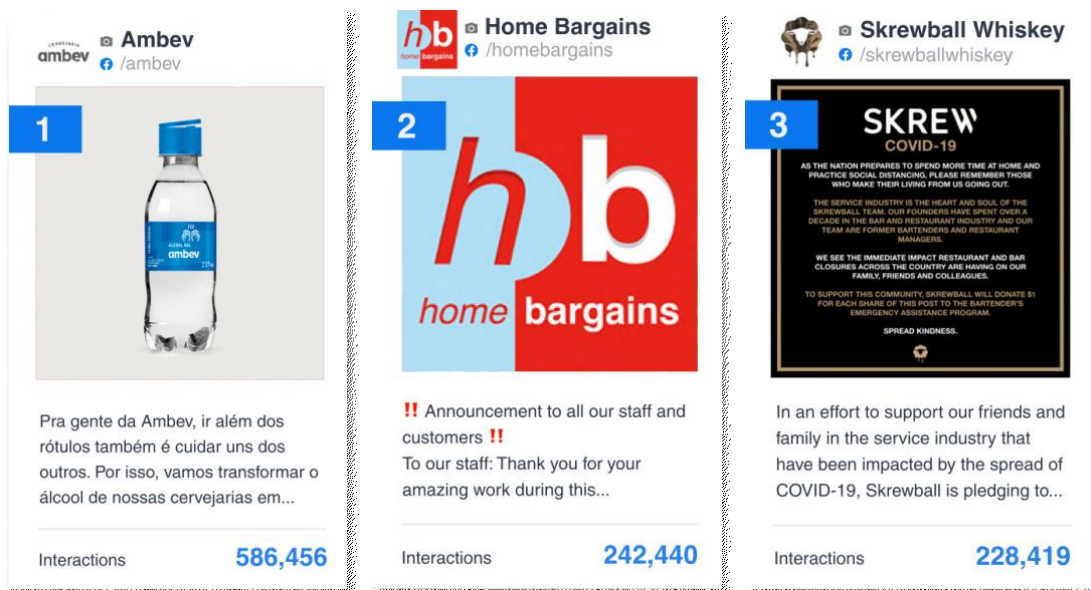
CERVEJARIA ambev

Ambev
/ambev

1

ambev

Pra gente da Ambev, ir além dos rótulos também é cuidar uns dos outros. Por isso, vamos transformar o álcool de nossas cervejarias em...

Interactions 586,456

hb home bargains

Home Bargains
/homebargains

2

hb
home bargains

‼️ Announcement to all our staff and customers ‼️
To our staff: Thank you for your amazing work during this...

Interactions 242,440

Skrewball Whiskey
/skrewballwhiskey

3

SKREW
COVID-19

AS THE NATION PREPARES TO SPEND MORE TIME AT HOME AND PRACTICE SOCIAL DISTANCING, PLEASE REMEMBER THOSE WHO MAKE THEIR LIVING FROM US GOING OUT.

THE SERVICE INDUSTRY IS THE HEART AND SOUL OF THE SKREWBALL TEAM. OUR FOUNDERS HAVE SPENT OVER A DECADE IN THE BAR AND RESTAURANT INDUSTRY AND OUR TEAM ARE FORMER BARTENDERS AND RESTAURANT MANAGERS.

WE SEE THE IMMEDIATE IMPACT RESTAURANT AND BAR CLOSURES ACROSS THE COUNTRY ARE HAVING ON OUR FAMILY, FRIENDS AND COLLEAGUES.

TO SUPPORT THIS COMMUNITY, SKREWBALL WILL DONATE $1 FOR EACH SHARE OF THIS POST TO THE BARTENDER'S EMERGENCY ASSISTANCE PROGRAM.

SPREAD KINDNESS.

In an effort to support our friends and family in the service industry that have been impacted by the spread of COVID-19, Skrewball is pledging to...

Interactions 228,419